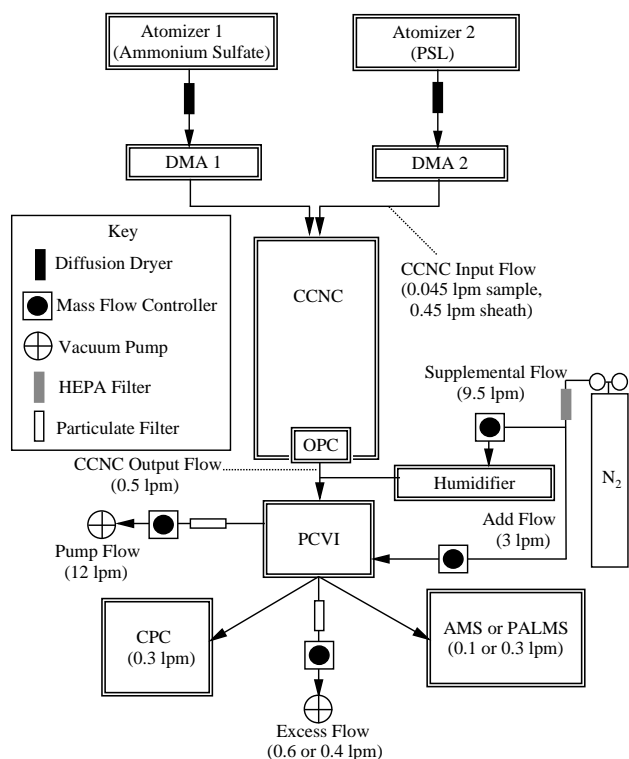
Atomizer 1
(Ammonium Sulfate)

Atomizer 2
(PSL)

DMA 1

DMA 2

Key

Diffusion Dryer

Mass Flow Controller

Vacuum Pump

HEPA Filter

Particulate Filter

CCNC

CCNC Input Flow
(0.045 lpm sample,
0.45 lpm sheath)

Supplemental Flow
(9.5 lpm)

OPC

CCNC Output Flow
(0.5 lpm)

Humidifier

$N_2$

PCVI

Pump Flow
(12 lpm)

Add Flow
(3 lpm)

CPC
(0.3 lpm)

AMS or PALMS
(0.1 or 0.3 lpm)

Excess Flow
(0.6 or 0.4 lpm)